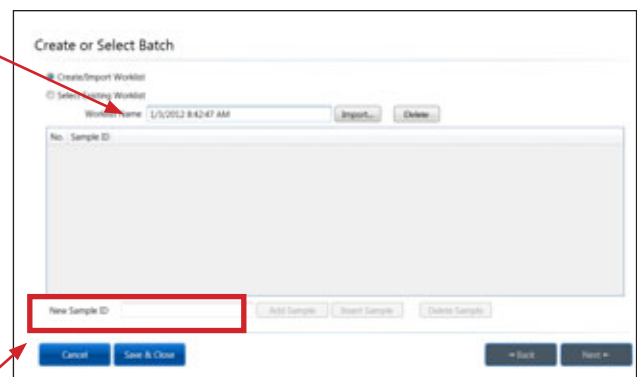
Create or Select Batch

Create/Import Worklist

Select Existing Worklist

Worklist Name 1/3/2012 8:42:47 AM Import... Delete

| No. | Sample ID |
|---|---|

New Sample ID

Add Sample Insert Sample Delete Sample

Cancel Save & Close

◄ Back Next ►